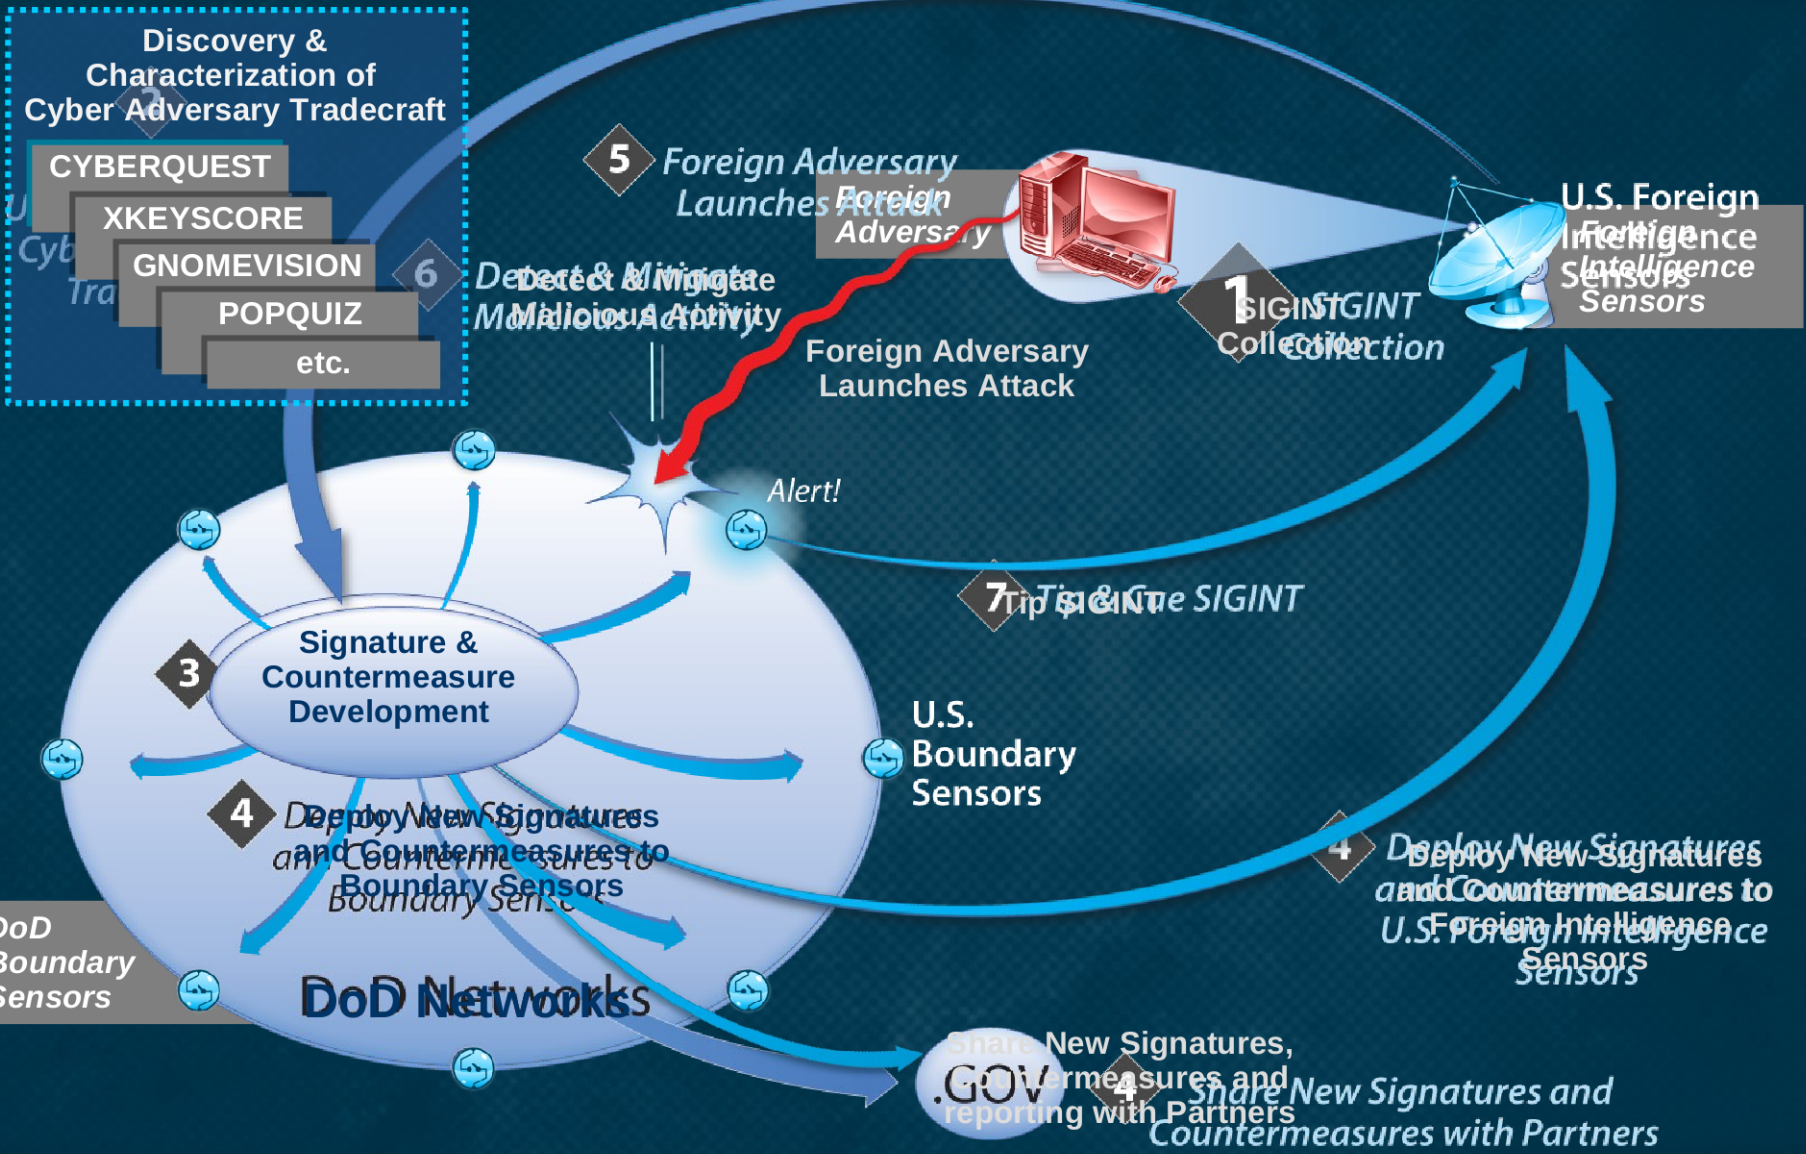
Discovery & Characterization of Cyber Adversary Tradecraft

CYBERQUEST

XKEYSCORE

GNOMEVISION

POPQUIZ

etc.

5 Foreign Adversary Launches Attack

Foreign Adversary

6 Detect & Mitigate Malicious Activity

Foreign Adversary Launches Attack

1 SIGINT Collection

U.S. Foreign Intelligence Sensors

Alert!

7 Tip & Cue SIGINT

Tip SIGINT

3 Signature & Countermeasure Development

U.S. Boundary Sensors

4 Deploy New Signatures and Countermeasures to Boundary Sensors

4 Deploy New Signatures and Countermeasures to U.S. Foreign Intelligence Sensors

DoD Boundary Sensors

DoD Networks

.GOV

Share New Signatures, Countermeasures and reporting with Partners

4 Share New Signatures and Countermeasures with Partners